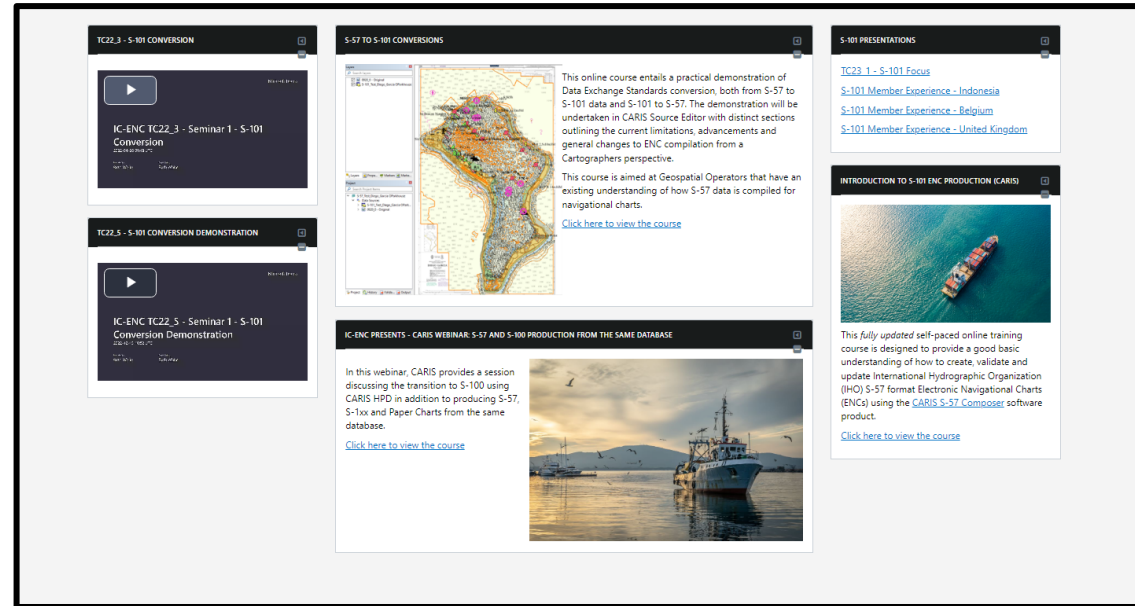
TC22_3 - S-101 CONVERSION

IC-ENC TC22_3 - Seminar 1 - S-101 Conversion

TC22_5 - S-101 CONVERSION DEMONSTRATION

IC-ENC TC22_5 - Seminar 1 - S-101 Conversion Demonstration

S-57 TO S-101 CONVERSIONS

This online course entails a practical demonstration of Data Exchange Standards conversion, both from S-57 to S-101 data and S-101 to S-57. The demonstration will be undertaken in CARIS Source Editor with distinct sections outlining the current limitations, advancements and general changes to ENC compilation from a Cartographers perspective.

This course is aimed at Geospatial Operators that have an existing understanding of how S-57 data is compiled for navigational charts.

Click here to view the course

IC-ENC PRESENTS - CARIS WEBINAR: S-57 AND S-100 PRODUCTION FROM THE SAME DATABASE

In this webinar, CARIS provides a session discussing the transition to S-100 using CARIS HPD in addition to producing S-57, S-1xx and Paper Charts from the same database.

Click here to view the course

S-101 PRESENTATIONS

TC23_1 - S-101 Focus

S-101 Member Experience - Indonesia

S-101 Member Experience - Belgium

S-101 Member Experience - United Kingdom

INTRODUCTION TO S-101 ENC PRODUCTION (CARIS)

This fully updated self-paced online training course is designed to provide a good basic understanding of how to create, validate and update International Hydrographic Organization (IHO) S-57 format Electronic Navigational Charts (ENCs) using the CARIS S-57 Composer software product.

Click here to view the course